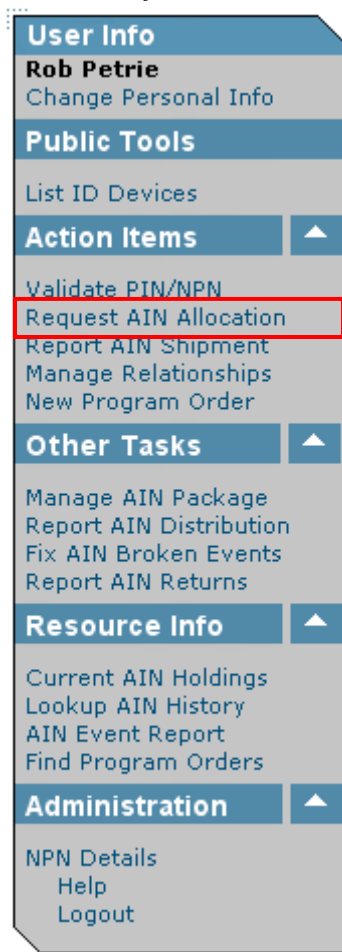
User Info
Rob Petrie
Change Personal Info

Public Tools

List ID Devices

Action Items

Validate PIN/NPN
Request AIN Allocation
Report AIN Shipment
Manage Relationships
New Program Order

Other Tasks

Manage AIN Package
Report AIN Distribution
Fix AIN Broken Events
Report AIN Returns

Resource Info

Current AIN Holdings
Lookup AIN History
AIN Event Report
Find Program Orders

Administration

NPN Details
Help
Logout